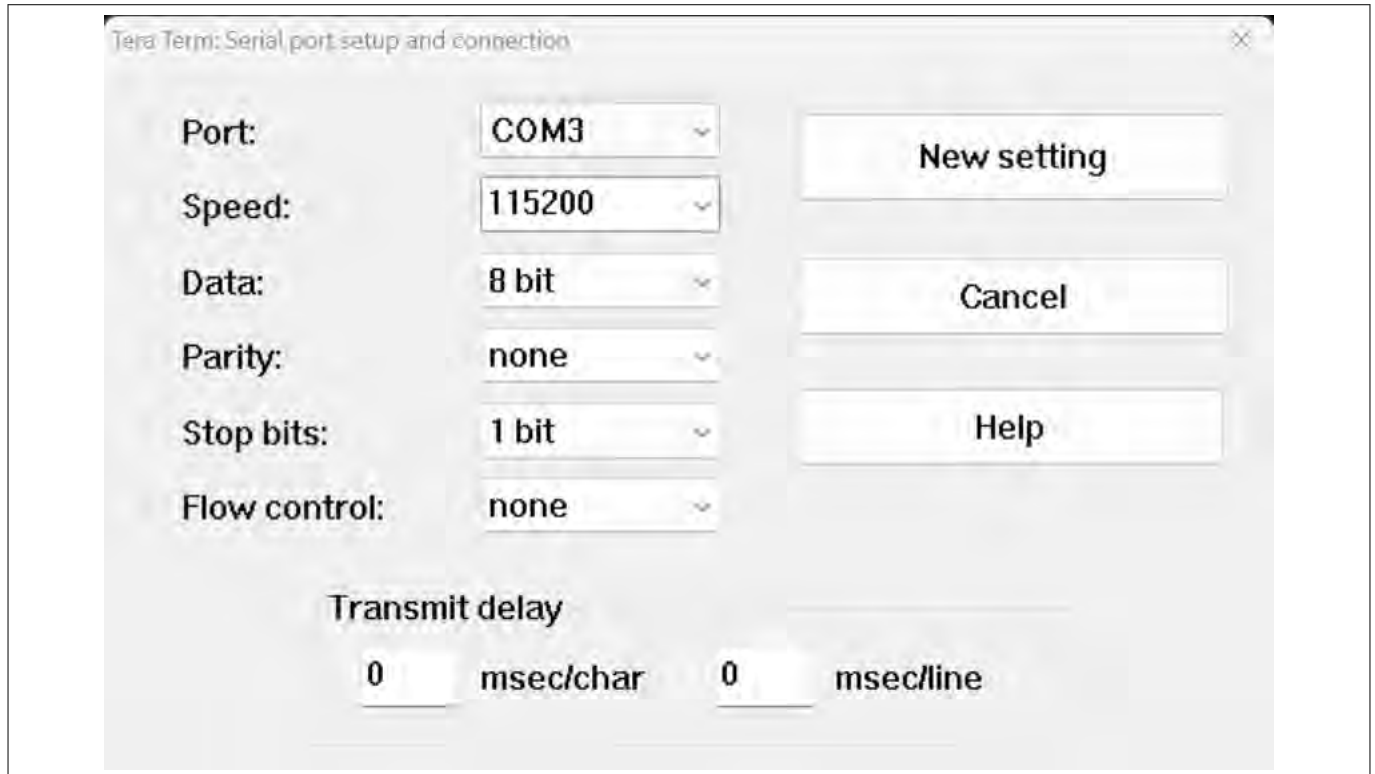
Tera Term: Serial port setup and connection

×

Port: COM3

New setting

Speed: 115200

Data: 8 bit

Cancel

Parity: none

Stop bits: 1 bit

Help

Flow control: none

Transmit delay

0 msec/char 0 msec/line